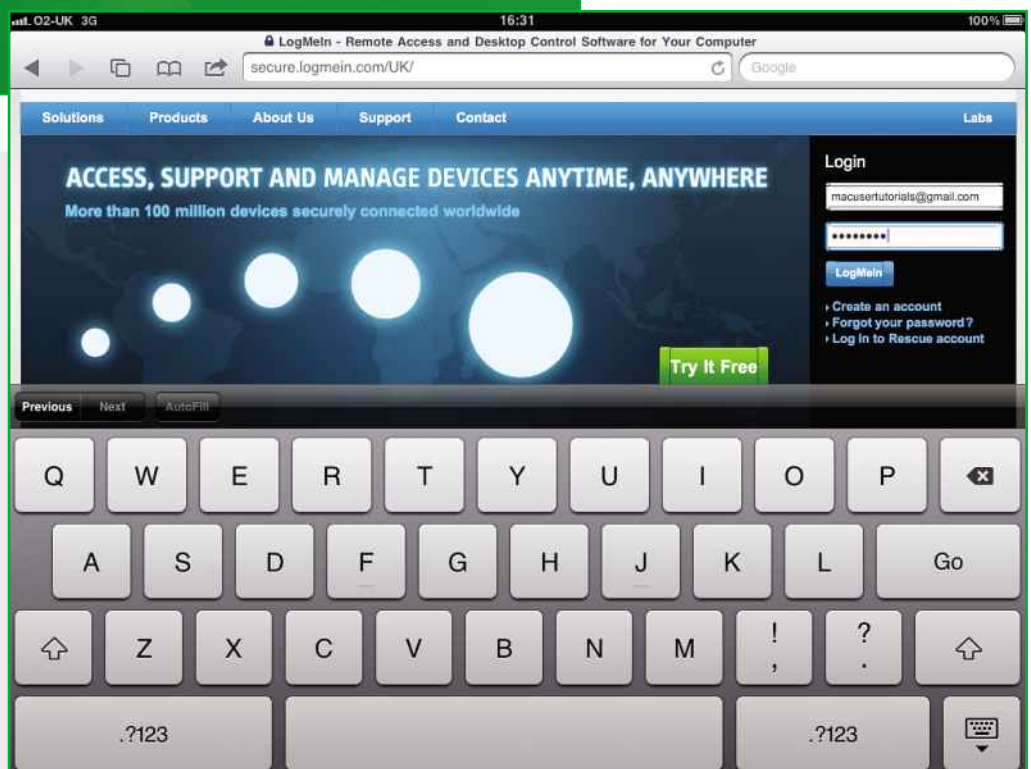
O2-UK 3G 16:31 100%

LogMeIn - Remote Access and Desktop Control Software for Your Computer

secure.logmein.com/UK/

Google

Solutions Products About Us Support Contact Labs

ACCESS, SUPPORT AND MANAGE DEVICES ANYTIME, ANYWHERE

More than 100 million devices securely connected worldwide

Try It Free

Login

macusertutorials@gmail.com

•••••••••

LogMeIn

› Create an account
› Forgot your password?
› Log in to Rescue account

Previous Next AutoFill

Q W E R T Y U I O P

A S D F G H J K L Go

Z X C V B N M ! , ? .

.?123 .?123